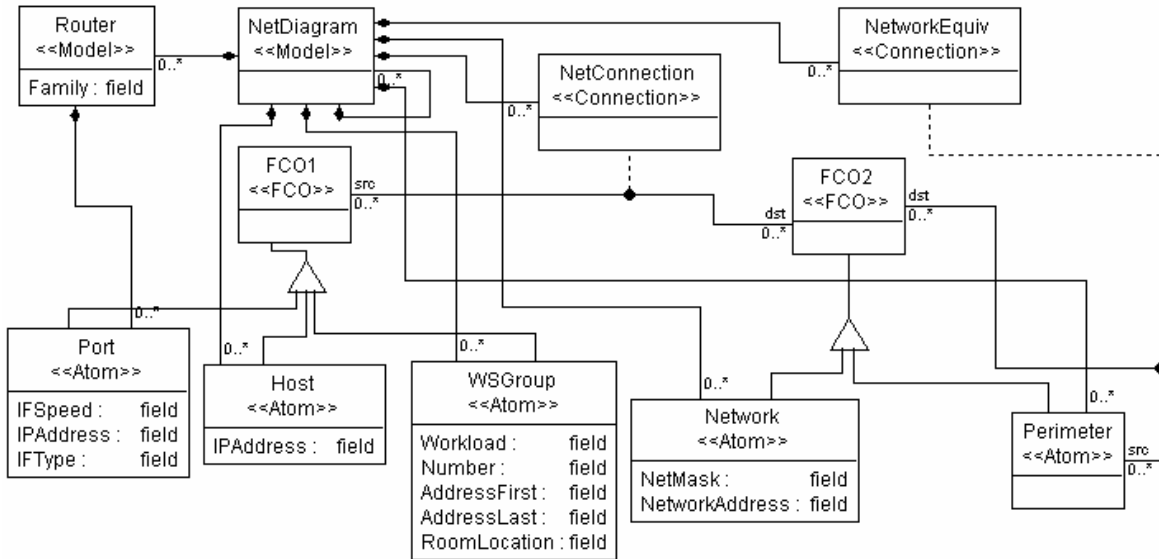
Router
<<Model>>
Family : field

0..*

NetDiagram
<<Model>>

0..*

NetworkEquiv
<<Connection>>

0..*

NetConnection
<<Connection>>

0..*

FCO1
<<FCO>>

src
0..*

FCO2
<<FCO>>

dst
0..*

dst
0..*

0..*

Port
<<Atom>>
IFSpeed : field
IPAddress : field
IFType : field

0..*

Host
<<Atom>>
IPAddress : field

0..*

WSGroup
<<Atom>>
Workload : field
Number : field
AddressFirst : field
AddressLast : field
RoomLocation : field

0..*

Network
<<Atom>>
NetMask : field
NetworkAddress : field

0..*

Perimeter
<<Atom>>

src
0..*